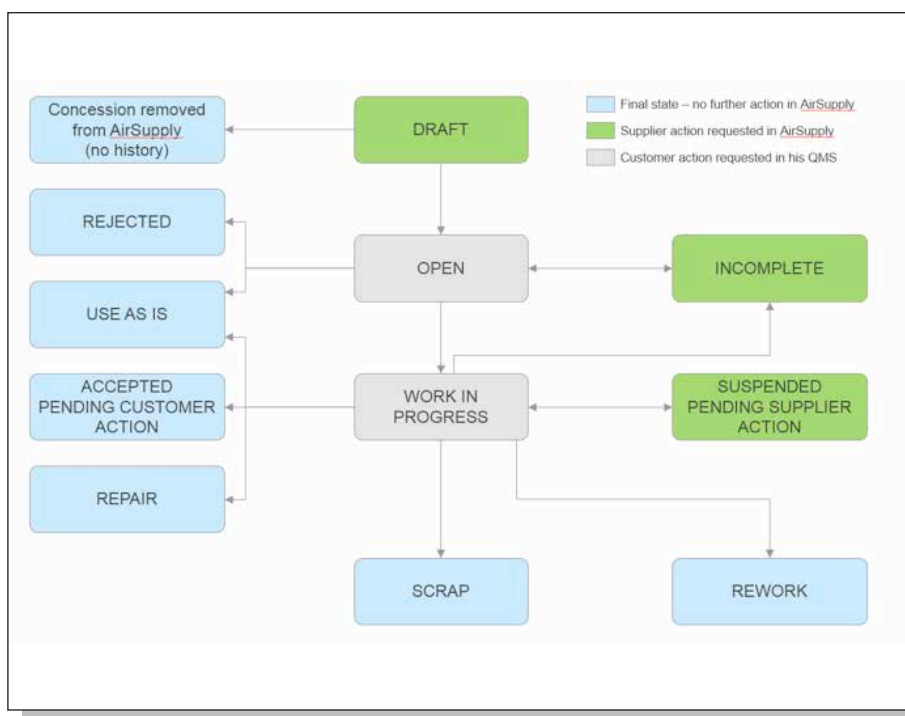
Final state – no further action in AirSupply

Supplier action requested in AirSupply

Customer action requested in his QMS

Concession removed from AirSupply (no history)

DRAFT

REJECTED

OPEN

INCOMPLETE

USE AS IS

ACCEPTED PENDING CUSTOMER ACTION

WORK IN PROGRESS

SUSPENDED PENDING SUPPLIER ACTION

REPAIR

SCRAP

REWORK